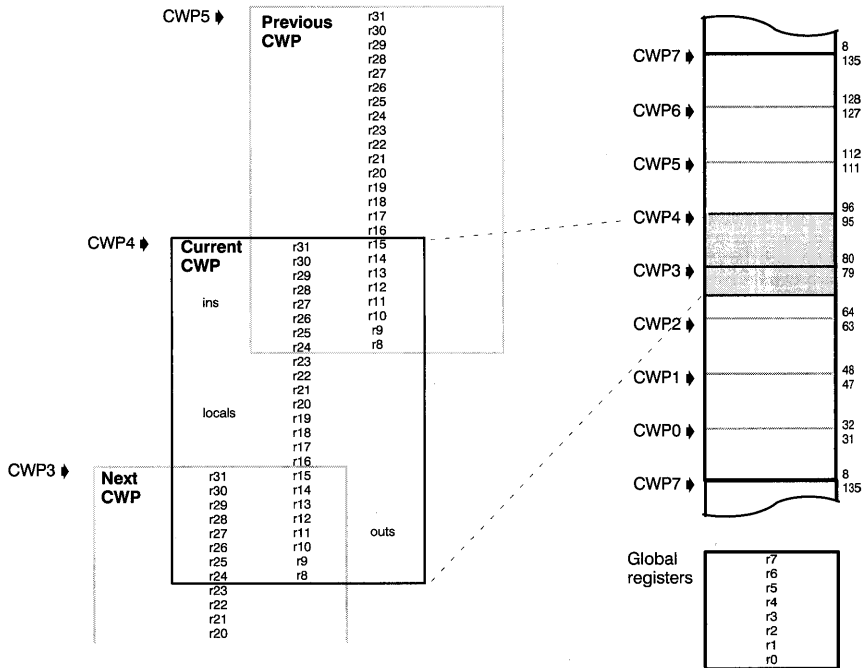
CWP5
Previous CWP
r31
r30
r29
r28
r27
r26
r25
r24
r23
r22
r21
r20
r19
r18
r17
r16
r15
r14
r13
r12
r11
r10
r9
r8

CWP4
Current CWP
ins
r31
r30
r29
r28
r27
r26
r25
r24
locals
r23
r22
r21
r20
r19
r18
r17
r16
r15
r14
r13
r12
r11
r10
r9
r8
outs

CWP3
Next CWP
r31
r30
r29
r28
r27
r26
r25
r24
r23
r22
r21
r20

CWP7 8 135
CWP6 128 127
CWP5 112 111
CWP4 96 95
80
CWP3 79
CWP2 64 63
CWP1 48 47
CWP0 32 31
CWP7 8 135

Global registers
r7
r6
r5
r4
r3
r2
r1
r0